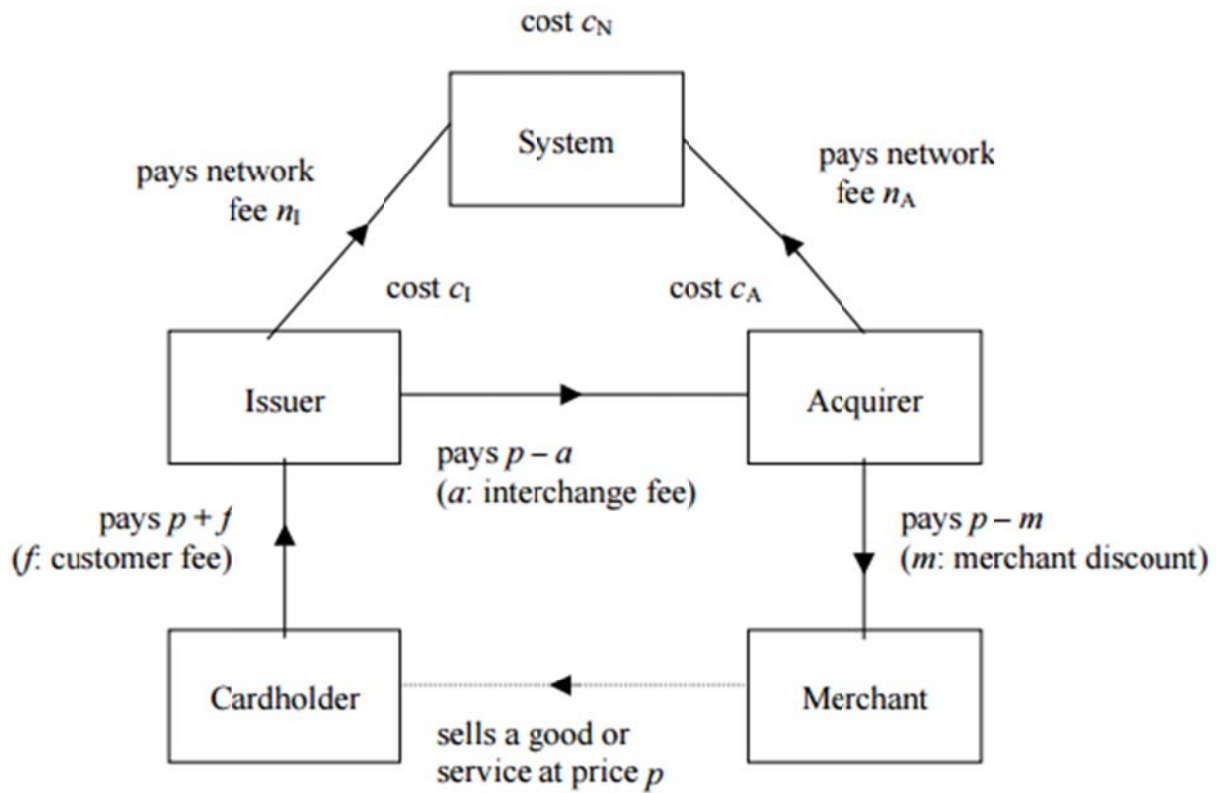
cost $c_N$

System

pays network fee $n_I$

pays network fee $n_A$

cost $c_I$

cost $c_A$

Issuer

Acquirer

pays $p - a$ ($a$: interchange fee)

pays $p + f$ ($f$: customer fee)

pays $p - m$ ($m$: merchant discount)

Cardholder

Merchant

sells a good or service at price $p$